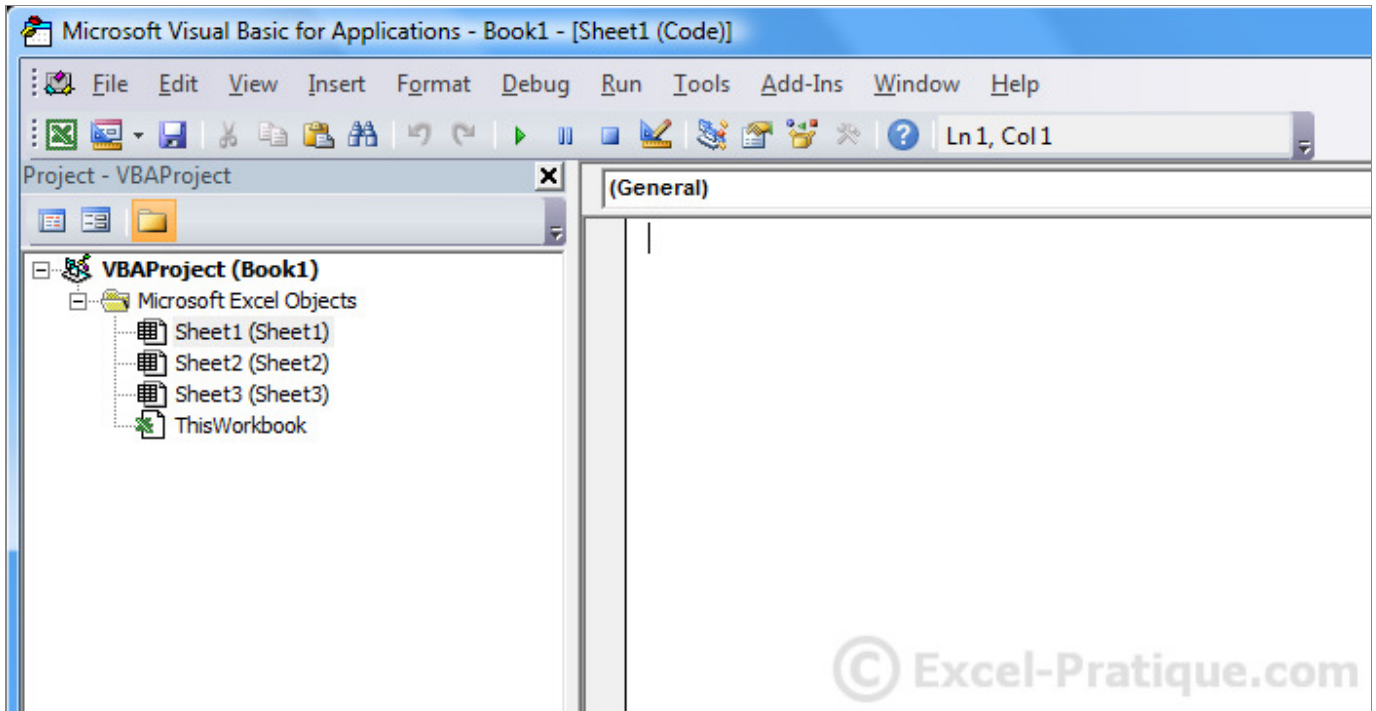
Microsoft Visual Basic for Applications - Book1 - [Sheet1 (Code)]

File Edit View Insert Format Debug Run Tools Add-Ins Window Help

Ln 1, Col 1

Project - VBAProject

VBAProject (Book1)
Microsoft Excel Objects
Sheet1 (Sheet1)
Sheet2 (Sheet2)
Sheet3 (Sheet3)
ThisWorkbook

(General)

© Excel-Pratique.com